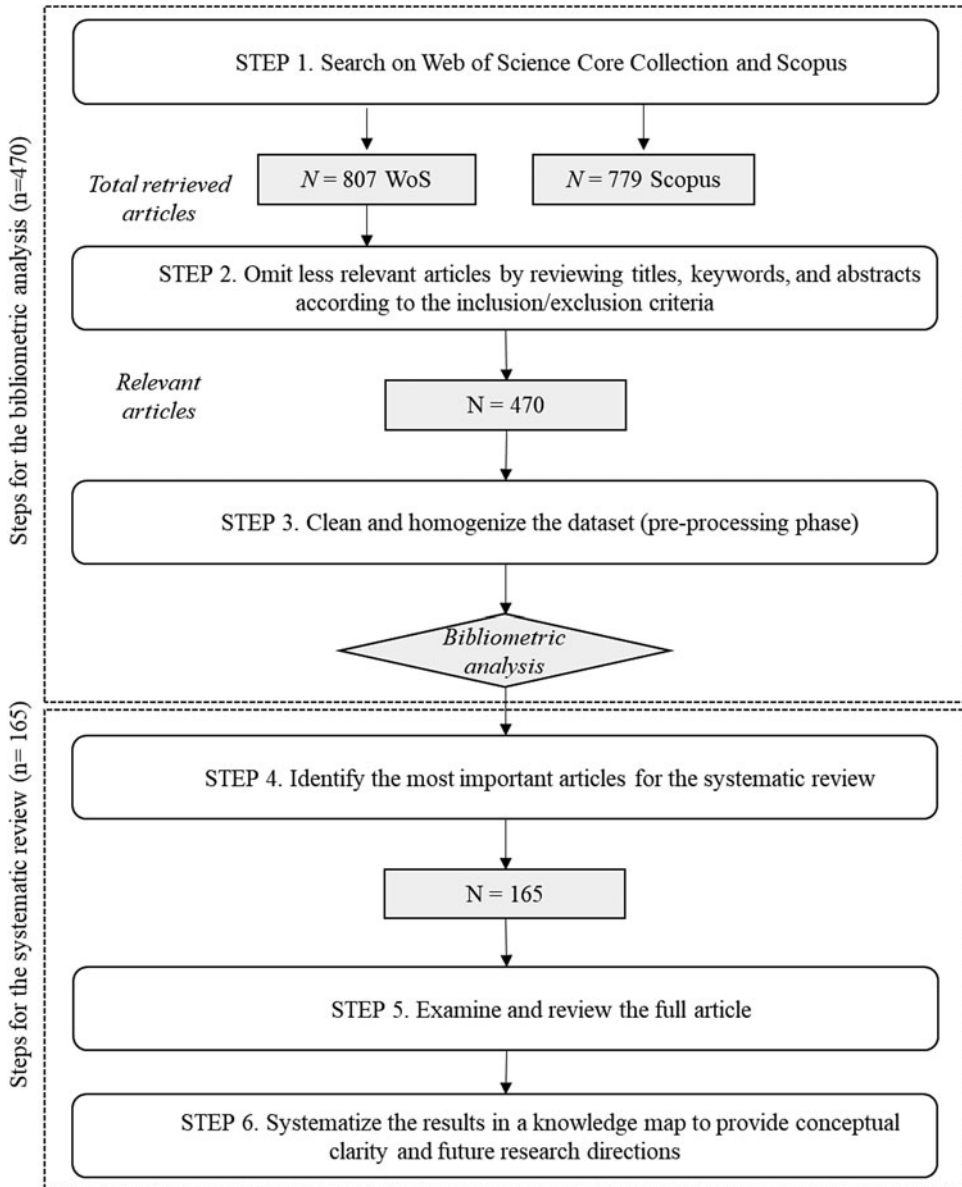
Steps for the bibliometric analysis (n=470)

STEP 1. Search on Web of Science Core Collection and Scopus

Total retrieved articles

$N$ = 807 WoS

$N$ = 779 Scopus

STEP 2. Omit less relevant articles by reviewing titles, keywords, and abstracts according to the inclusion/exclusion criteria

Relevant articles

N = 470

STEP 3. Clean and homogenize the dataset (pre-processing phase)

Bibliometric analysis

Steps for the systematic review (n= 165)

STEP 4. Identify the most important articles for the systematic review

N = 165

STEP 5. Examine and review the full article

STEP 6. Systematize the results in a knowledge map to provide conceptual clarity and future research directions